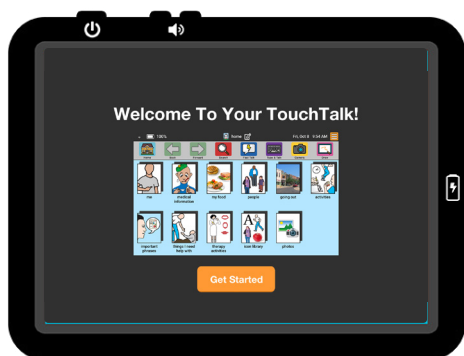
Welcome To Your TouchTalk!

100%

home

Fri, Oct 6 • 9:34 AM

home

back

forward

speak

type

camera

me

medical information

my food

people

going out

activities

important phrases

things i need help with

therapy activities

icon library

photos

Get Started